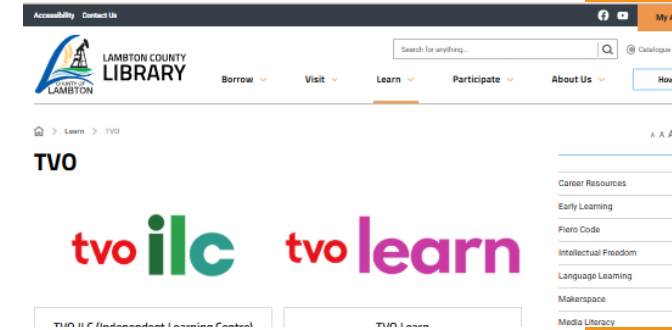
Accessibility Contact Us

My A

COUNTY OF LAMBTON

LAMBTON COUNTY LIBRARY

Search for anything...

Catalogue

Borrow Visit Learn Participate About Us

How

Learn > TVO

A A A

TVO

tvo ilc

tvo learn

Career Resources

Early Learning

Fiero Code

Intellectual Freedom

Language Learning

Makerspace

Media Literacy

TVO ILC (Independent Learning Centre)

TVO Learn